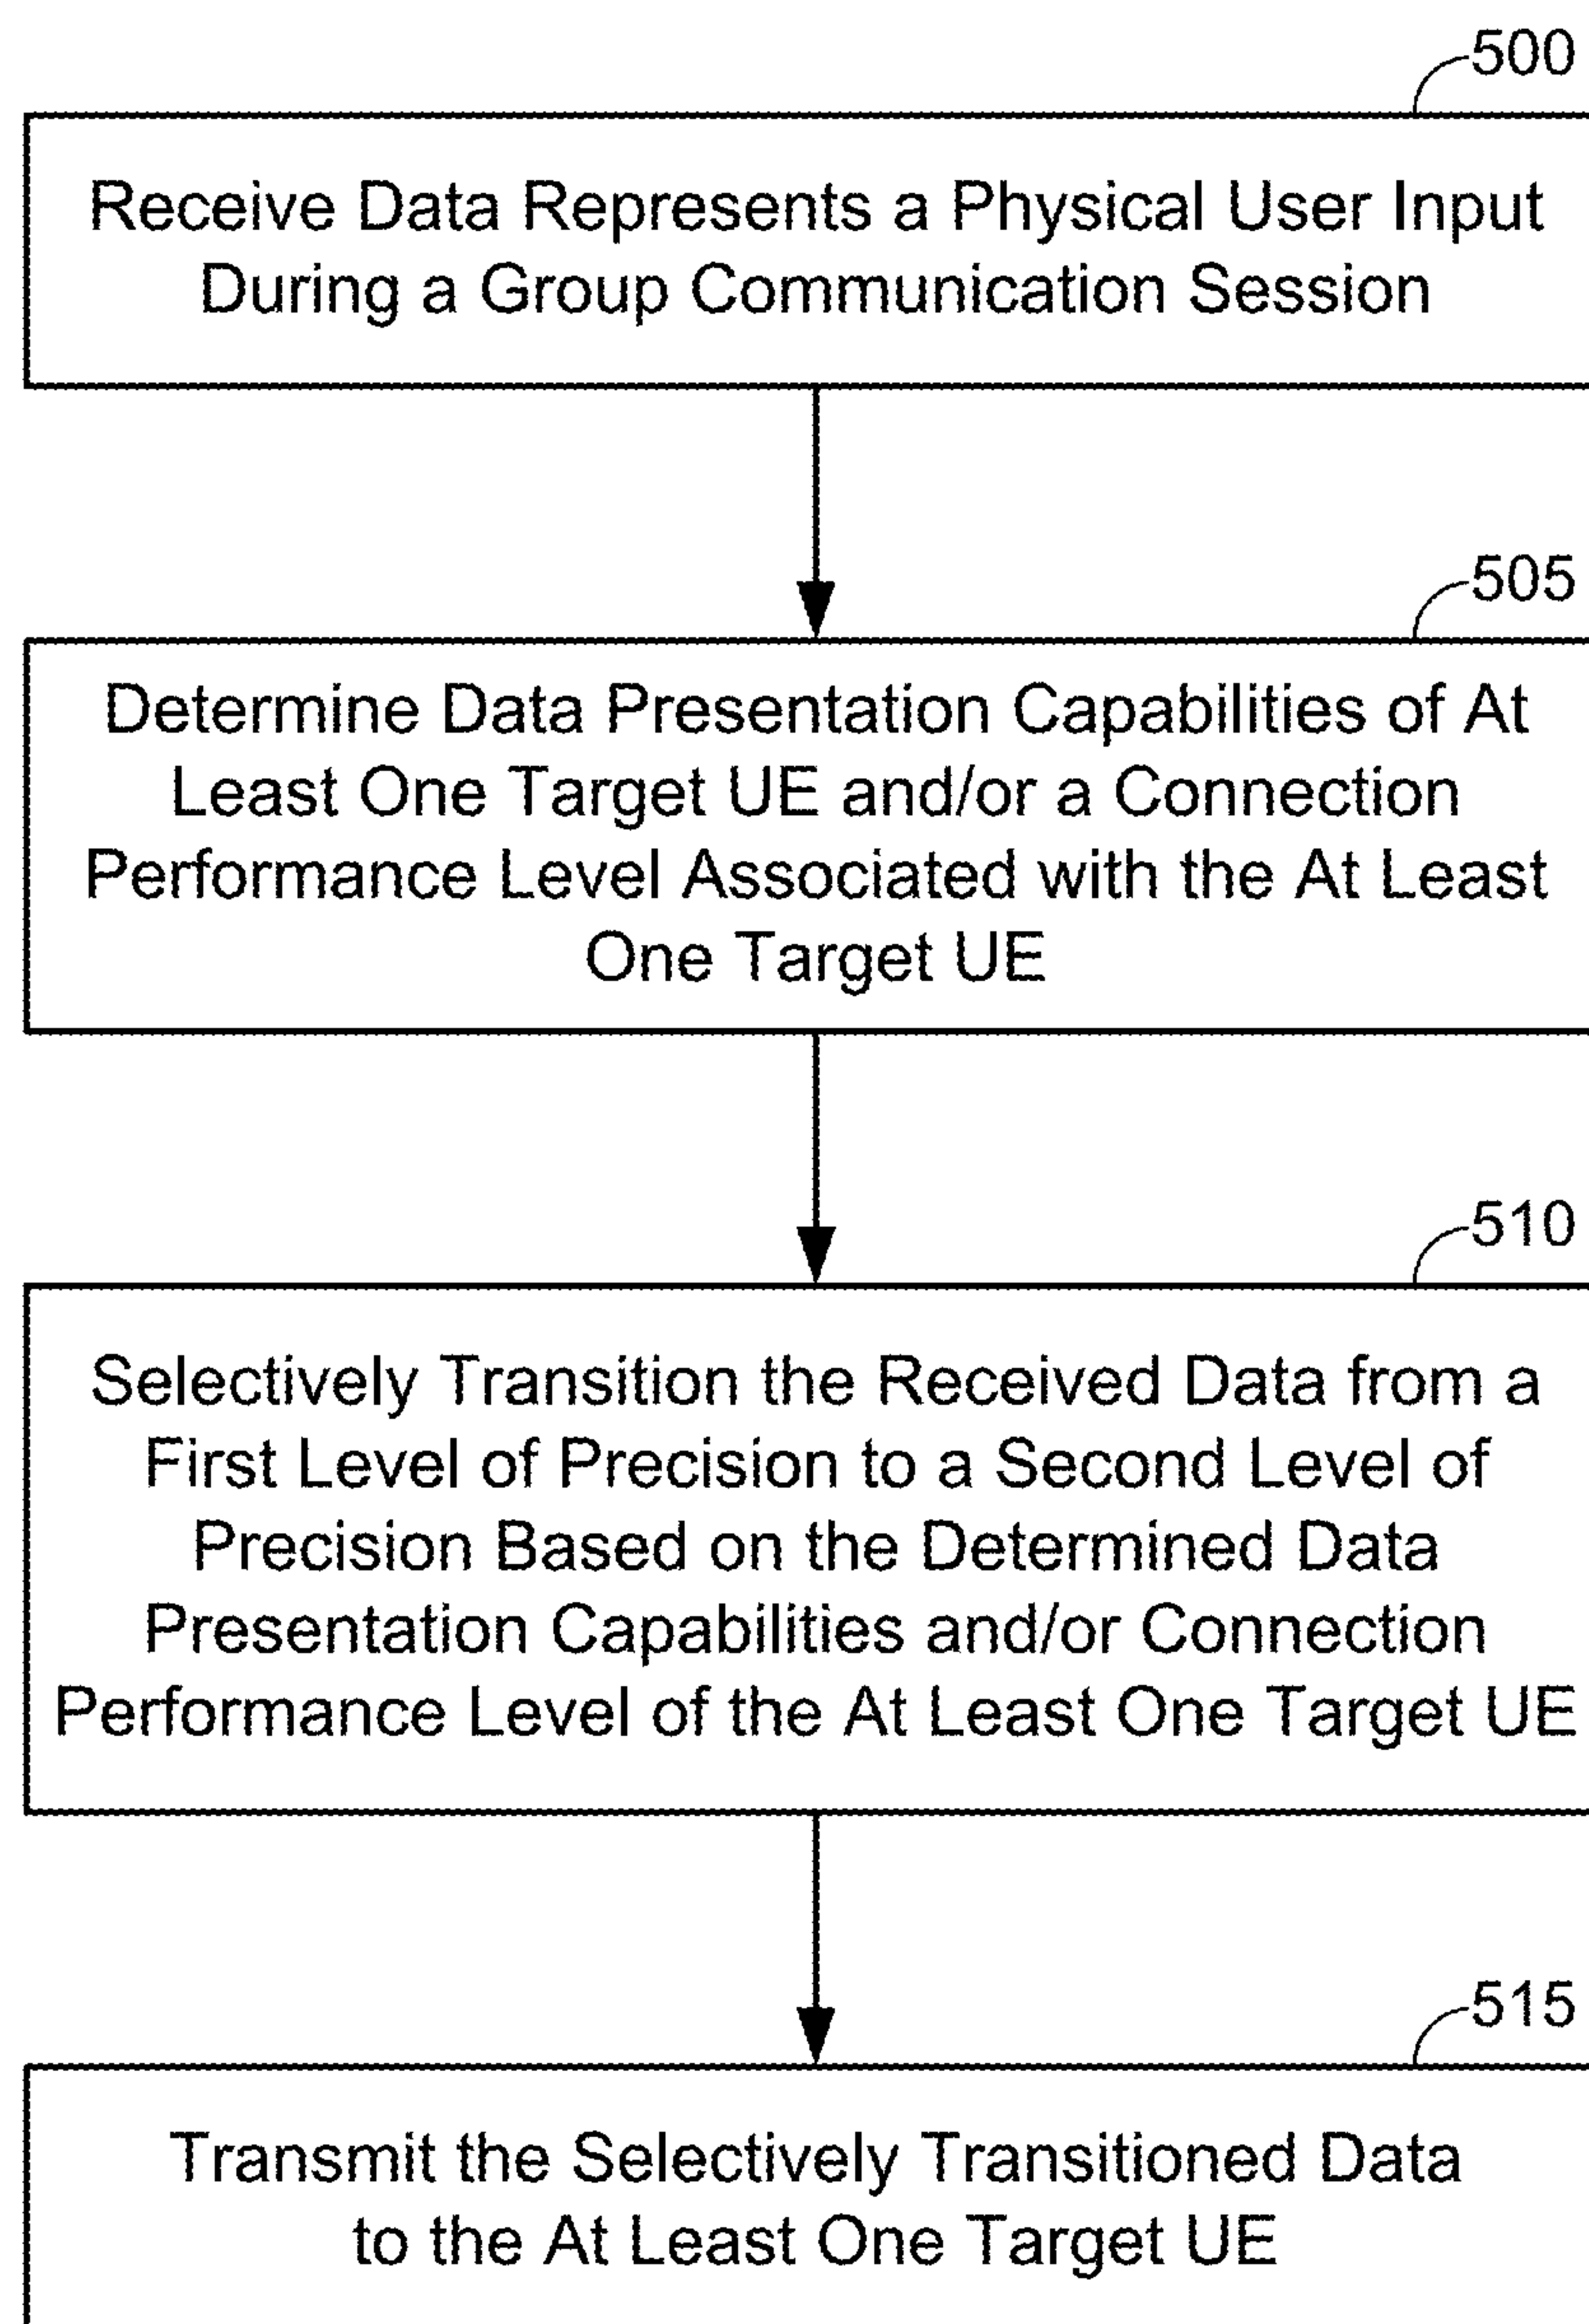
500

Receive Data Represents a Physical User Input During a Group Communication Session

505

Determine Data Presentation Capabilities of At Least One Target UE and/or a Connection Performance Level Associated with the At Least One Target UE

510

Selectively Transition the Received Data from a First Level of Precision to a Second Level of Precision Based on the Determined Data Presentation Capabilities and/or Connection Performance Level of the At Least One Target UE

515

Transmit the Selectively Transitioned Data to the At Least One Target UE